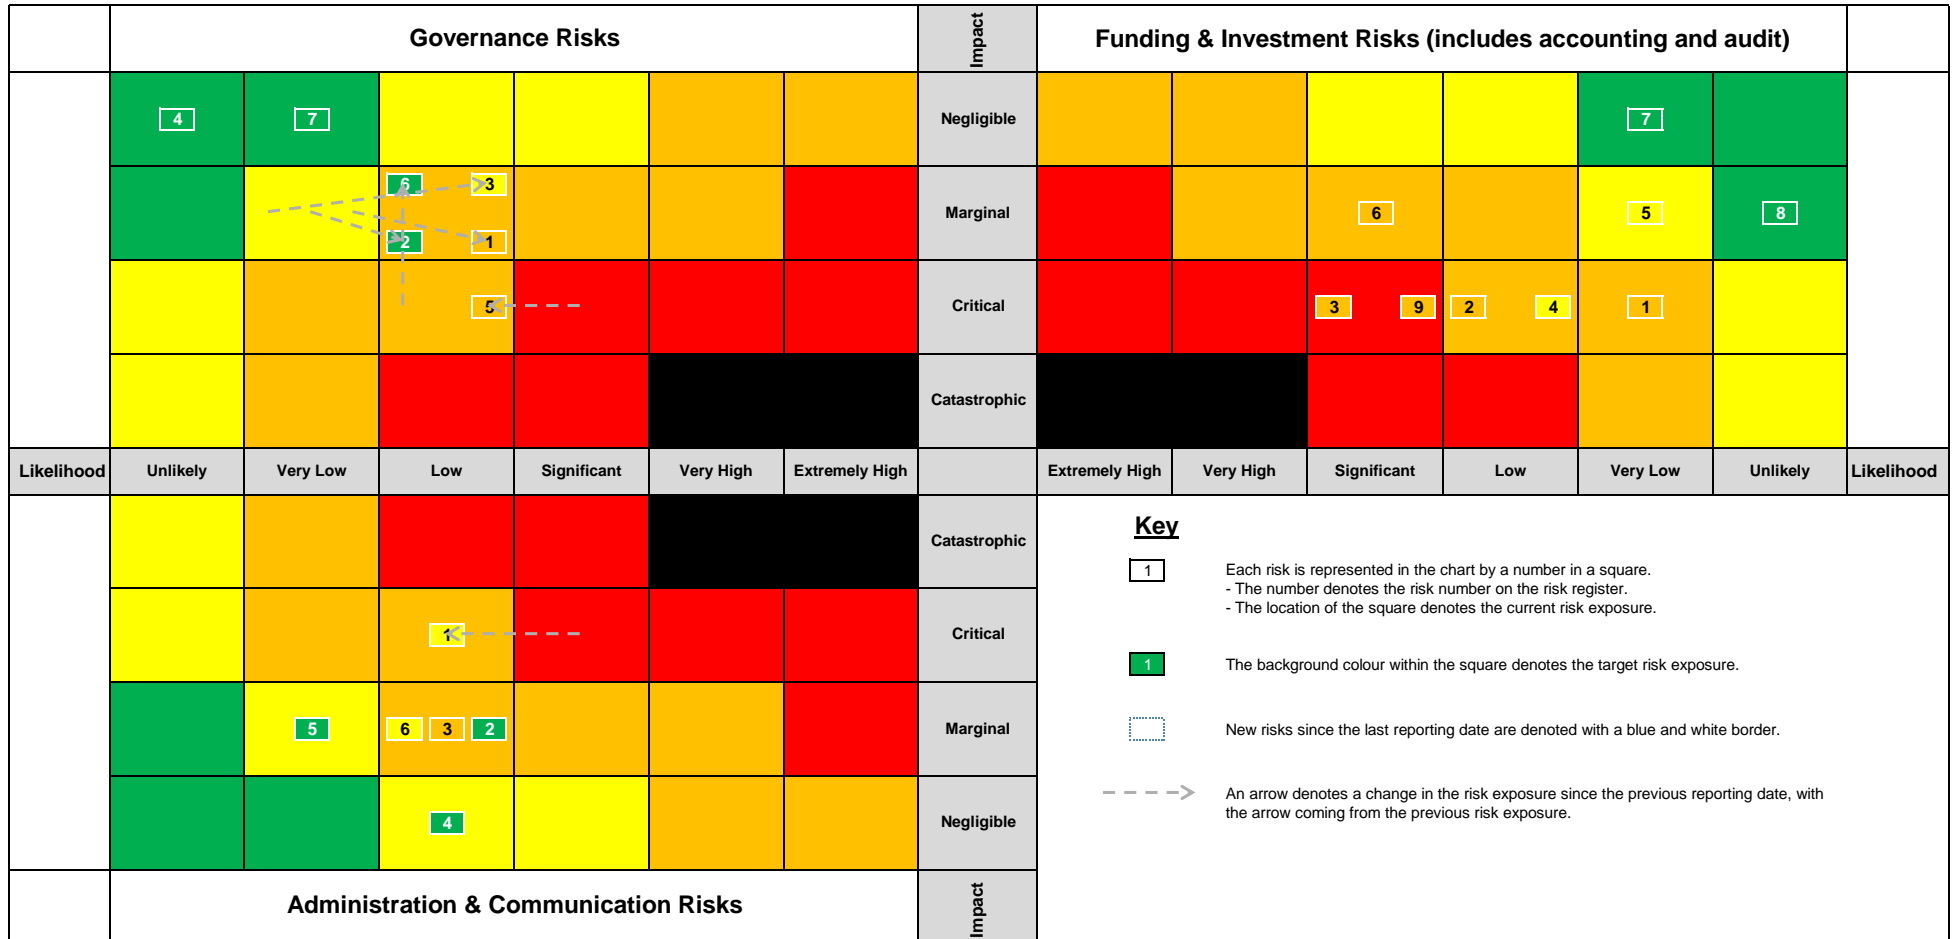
Governance Risks

Impact

Funding & Investment Risks (includes accounting and audit)

| | | | | | | Impact | | | | | | |
|---|---|---|---|---|---|---|---|---|---|---|---|---|
| 4 | 7 | | | | | Negligible | | | | | 7 | |
| | | 6 3 2 1 | | | | Marginal | | | 6 | | 5 | 8 |
| | | 5 | | | | Critical | | | 3 9 | 2 4 | 1 | |
| | | | | | | Catastrophic | | | | | | |
| Unlikely | Very Low | Low | Significant | Very High | Extremely High | | Extremely High | Very High | Significant | Low | Very Low | Unlikely |

Likelihood

Likelihood

| | | | | | | |
|---|---|---|---|---|---|---|
| | | | | | | Catastrophic |
| | | 1 | | | | Critical |
| | 5 | 6 3 2 | | | | Marginal |
| | | 4 | | | | Negligible |

Administration & Communication Risks

Impact

Key

1 Each risk is represented in the chart by a number in a square.
- The number denotes the risk number on the risk register.
- The location of the square denotes the current risk exposure.

1 The background colour within the square denotes the target risk exposure.

New risks since the last reporting date are denoted with a blue and white border.

An arrow denotes a change in the risk exposure since the previous reporting date, with the arrow coming from the previous risk exposure.